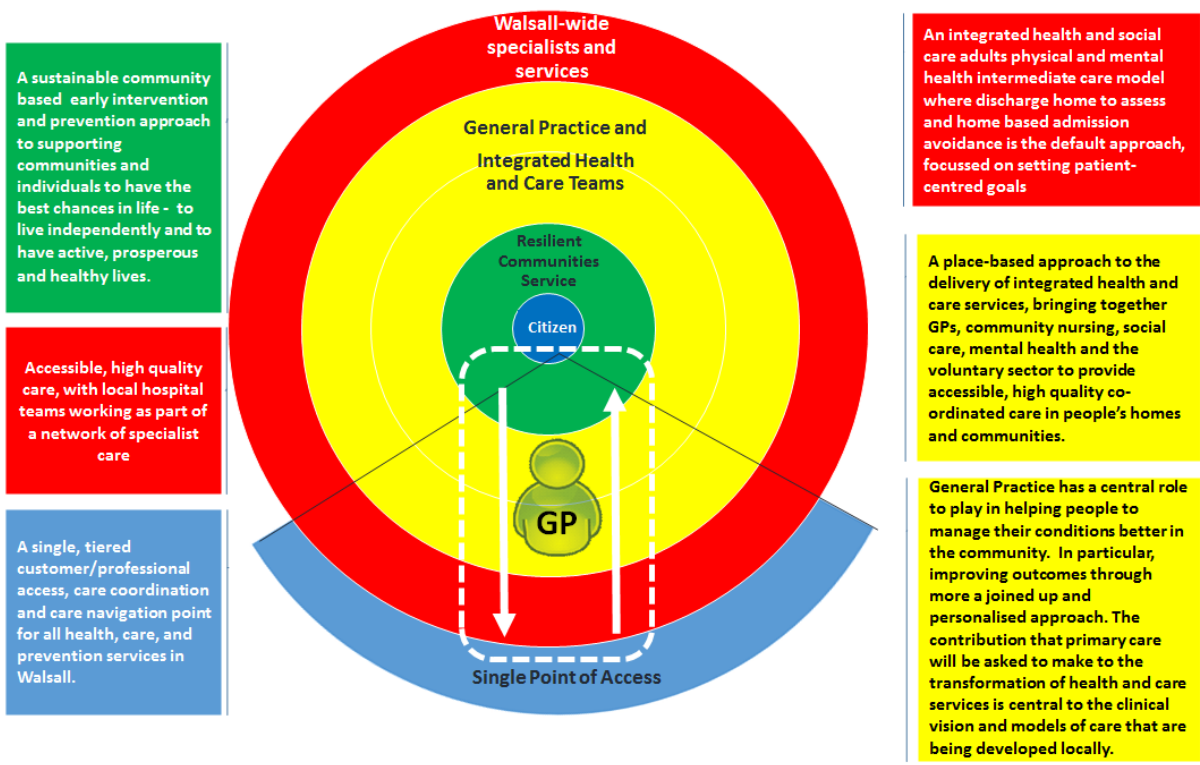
A sustainable community based early intervention and prevention approach to supporting communities and individuals to have the best chances in life - to live independently and to have active, prosperous and healthy lives.

Accessible, high quality care, with local hospital teams working as part of a network of specialist care

A single, tiered customer/professional access, care coordination and care navigation point for all health, care, and prevention services in Walsall.

Walsall-wide specialists and services

General Practice and Integrated Health and Care Teams

Resilient Communities Service

Citizen

GP

Single Point of Access

An integrated health and social care adults physical and mental health intermediate care model where discharge home to assess and home based admission avoidance is the default approach, focussed on setting patient-centred goals

A place-based approach to the delivery of integrated health and care services, bringing together GPs, community nursing, social care, mental health and the voluntary sector to provide accessible, high quality co-ordinated care in people's homes and communities.

General Practice has a central role to play in helping people to manage their conditions better in the community. In particular, improving outcomes through more a joined up and personalised approach. The contribution that primary care will be asked to make to the transformation of health and care services is central to the clinical vision and models of care that are being developed locally.